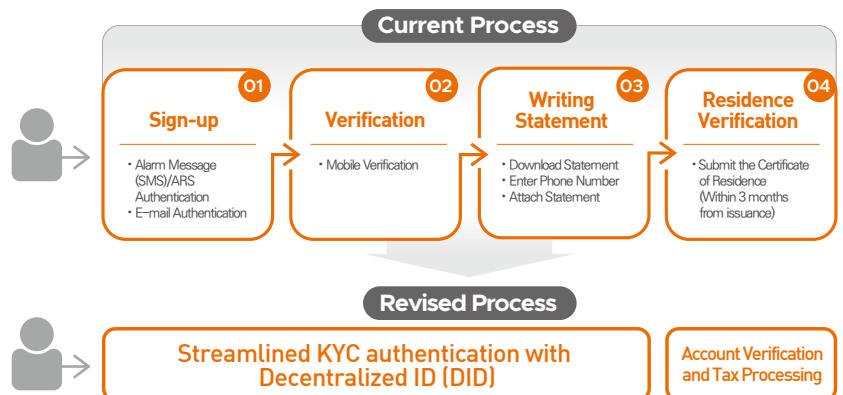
Current Process

01
Sign-up
• Alarm Message (SMS)/ARS Authentication
• E-mail Authentication

02
Verification
• Mobile Verification

03
Writing Statement
• Download Statement
• Enter Phone Number
• Attach Statement

04
Residence Verification
• Submit the Certificate of Residence (Within 3 months from issuance)

Revised Process

Streamlined KYC authentication with Decentralized ID (DID)

Account Verification and Tax Processing